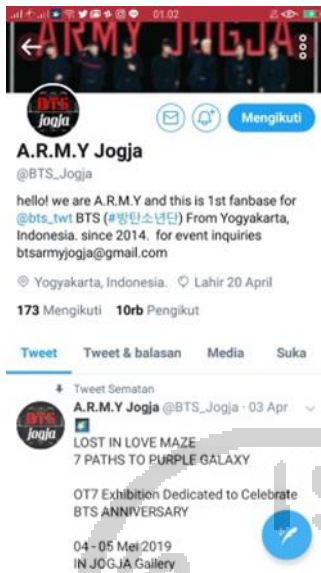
01.02

ARMY JOGJA

BTS jogja

Mengikuti

A.R.M.Y Jogja

@BTS_Jogja

hello! we are A.R.M.Y and this is 1st fanbase for @bts_twt BTS (#방탄소년단) From Yogyakarta, Indonesia. since 2014. for event inquiries btsarmyjogja@gmail.com

Yogyakarta, Indonesia. Lahir 20 April

173 Mengikuti 10rb Pengikut

Tweet Tweet & balasan Media Suka

Tweet Sematan

BTS jogja

A.R.M.Y Jogja @BTS_Jogja · 03 Apr

LOST IN LOVE MAZE
7 PATHS TO PURPLE GALAXY

OT7 Exhibition Dedicated to Celebrate BTS ANNIVERSARY

04 - 05 Mei 2019
IN JOGJA Gallery